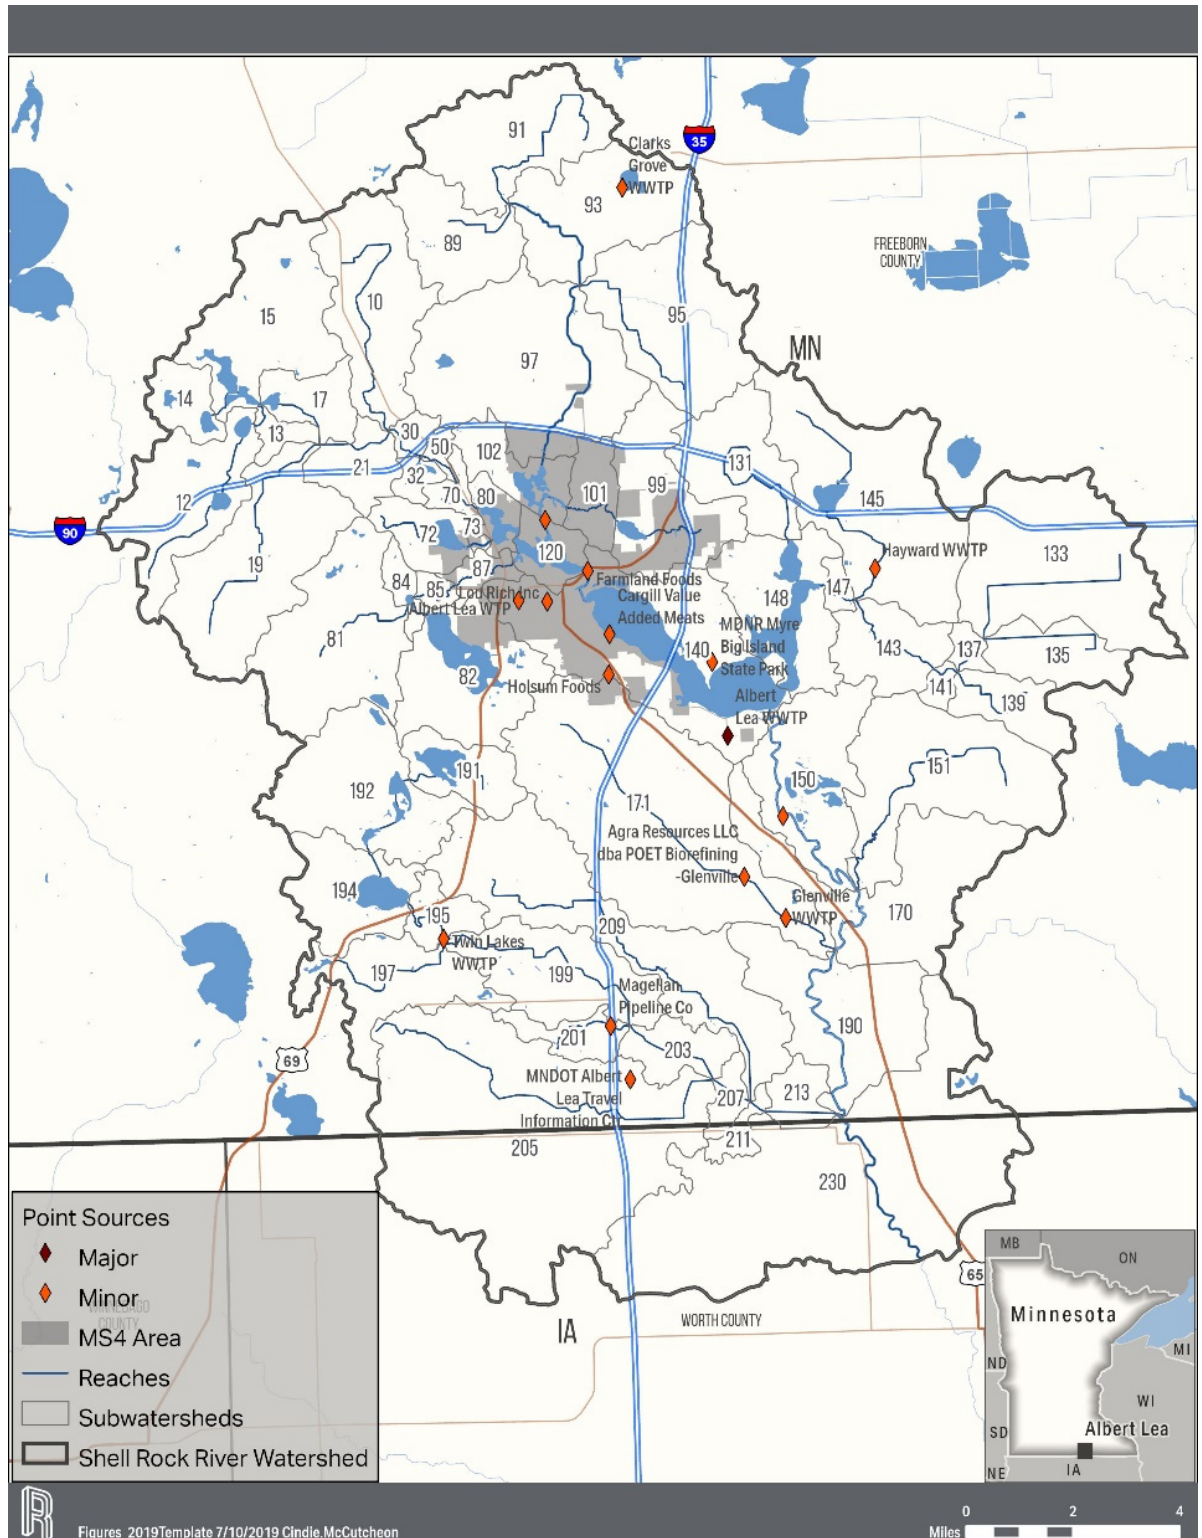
91
Clarks Grove WWTP
35
93
89
FREEBORN COUNTY
10
15
95
97
MN
14
17
13
30
50
102
131
21
32
99
101
70
80
145
12
90
72
73
120
Hayward WWTP
133
19
87
Farmland Foods
84
85
Lou Rich Inc
Cargill Value Added Meats
148
147
Albert Lea WTP
MDNR Myre Big Island State Park
81
140
143
137
135
82
Holsum Foods
141
Albert Lea WWTP
139
151
191
150
192
171
Agra Resources LLC dba POET Biorefining -Glenville
194
Glenville WWTP
170
195
209
Twin Lakes WWTP
197
199
Magellan Pipeline Co
190
201
203
69
MNDOT Albert Lea Travel Information Ct
207
213
211
205
230
Point Sources
Major
Minor
MS4 Area
Reaches
Subwatersheds
Shell Rock River Watershed
IA
WORTH COUNTY
65
MB
ON
Minnesota
MI
ND
WI
SD
Albert Lea
NE
IA
Figures_2019Template 7/10/2019 Cindie.McCutcheon
0
2
4
Miles